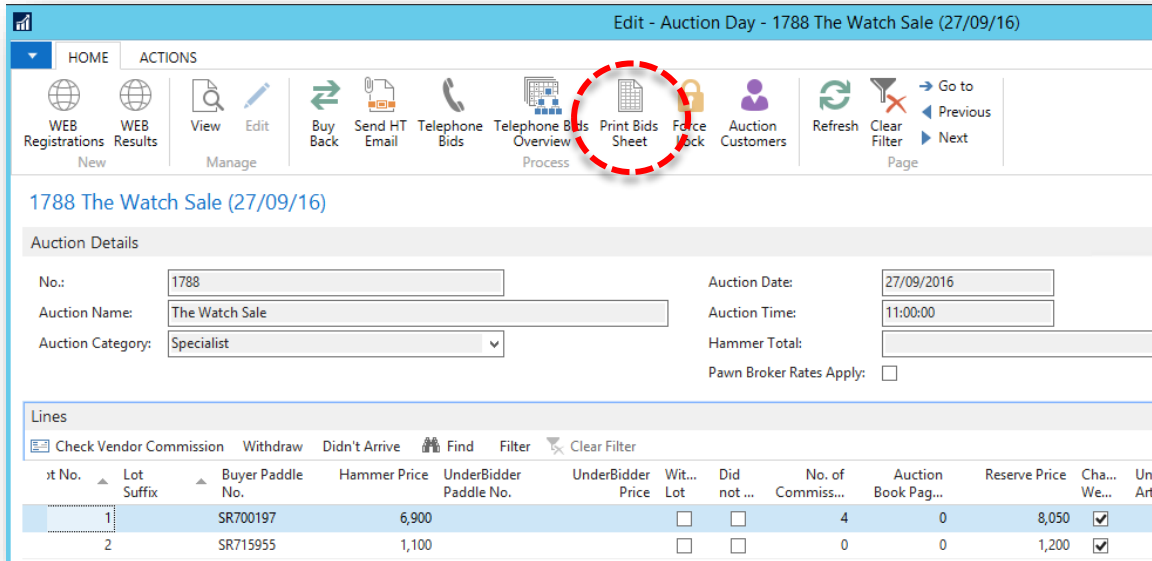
Edit - Auction Day - 1788 The Watch Sale (27/09/16)

HOME ACTIONS

WEB Registrations | WEB Results | View | Edit | Buy Back | Send HT Email | Telephone Bids | Telephone Bids Overview | Print Bids Sheet | Force Lock | Auction Customers | Refresh | Clear Filter | Go to | Previous | Next

New | Manage | Process | Page

1788 The Watch Sale (27/09/16)

Auction Details

No.: 1788
Auction Name: The Watch Sale
Auction Category: Specialist
Auction Date: 27/09/2016
Auction Time: 11:00:00
Hammer Total:
Pawn Broker Rates Apply:

Lines

Check Vendor Commission Withdraw Didn't Arrive Find Filter Clear Filter

| ot No. | Lot Suffix | Buyer Paddle No. | Hammer Price | UnderBidder Paddle No. | UnderBidder Price | Wit... Lot | Did not ... | No. of Commiss... | Auction Book Pag... | Reserve Price | Cha... We... | U... Ar... |
|---|---|---|---|---|---|---|---|---|---|---|---|---|
| 1 | | SR700197 | 6,900 | | | ☐ | ☐ | 4 | 0 | 8,050 | ☑ | |
| 2 | | SR715955 | 1,100 | | | ☐ | ☐ | 0 | 0 | 1,200 | ☑ | |